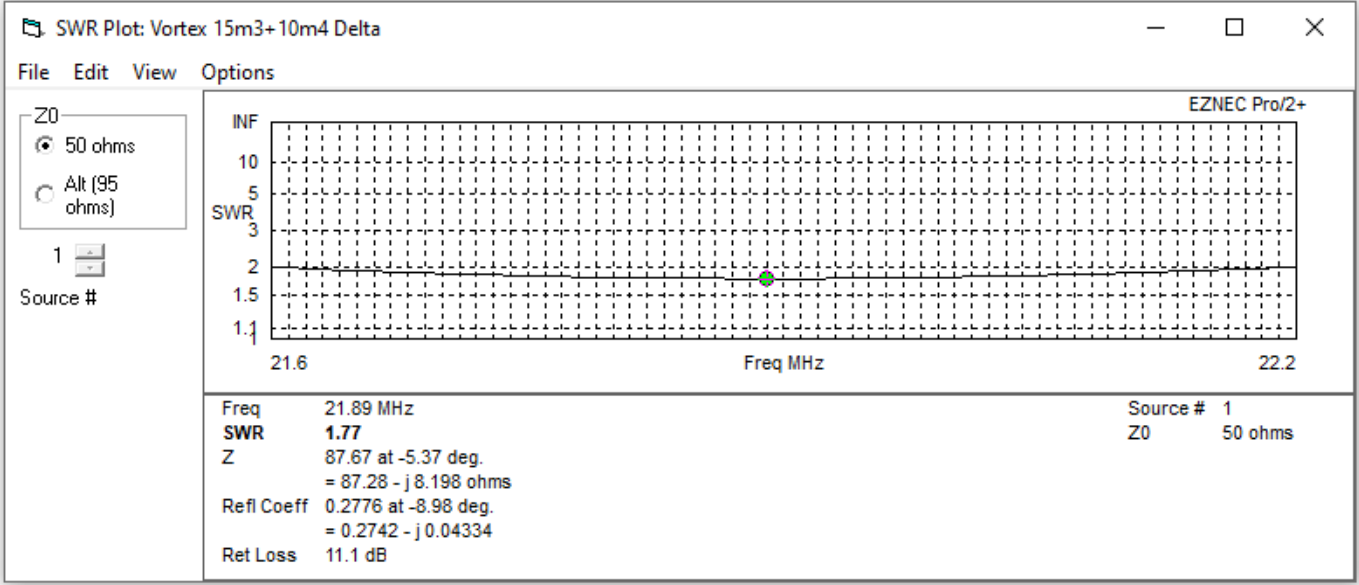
SWR Plot: Vortex 15m3+10m4 Delta

File Edit View Options

Z0
50 ohms
Alt (95 ohms)

1
Source #

EZNEC Pro/2+

INF
10
5
SWR
3
2
1.5
1.1
1

21.6
Freq MHz
22.2

| | | | |
|---|---|---|---|
| Freq | 21.89 MHz | Source # | 1 |
| **SWR** | **1.77** | Z0 | 50 ohms |
| Z | 87.67 at -5.37 deg. | | |
| | = 87.28 - j 8.198 ohms | | |
| Refl Coeff | 0.2776 at -8.98 deg. | | |
| | = 0.2742 - j 0.04334 | | |
| Ret Loss | 11.1 dB | | |